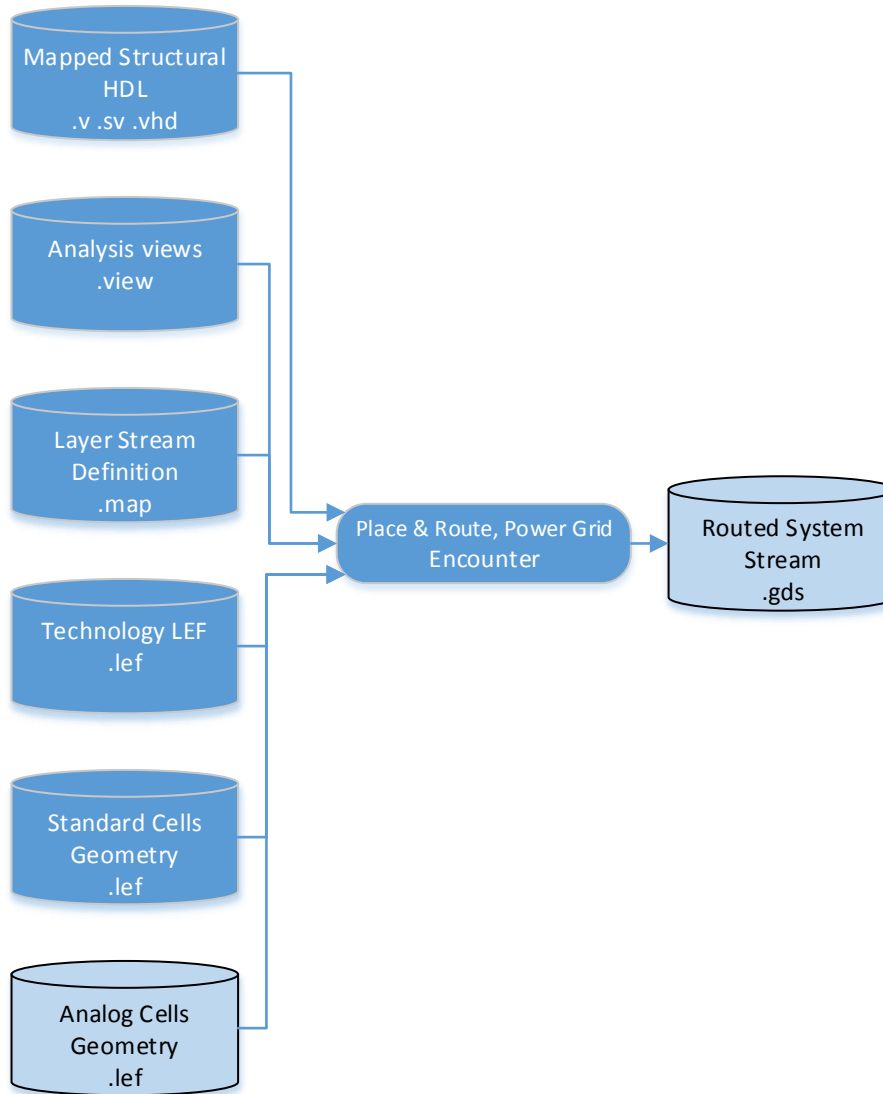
Mapped Structural HDL
.v .sv .vhd

Analysis views
.view

Layer Stream Definition
.map

Technology LEF
.lef

Standard Cells Geometry
.lef

Analog Cells Geometry
.lef

Place & Route, Power Grid
Encounter

Routed System Stream
.gds